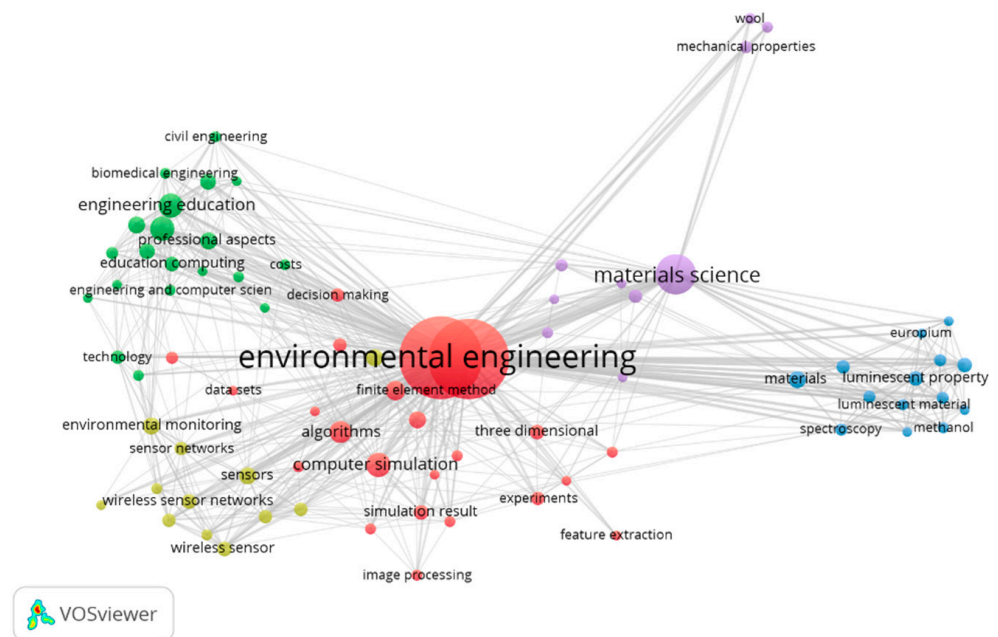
wool
mechanical properties
civil engineering
biomedical engineering
engineering education
professional aspects
education computing
costs
engineering and computer scien
decision making
materials science
europium
technology
environmental engineering
materials
luminescent property
data sets
finite element method
luminescent material
environmental monitoring
algorithms
three dimensional
spectroscopy
methanol
sensor networks
sensors
computer simulation
wireless sensor networks
experiments
simulation result
feature extraction
wireless sensor
image processing
VOSviewer